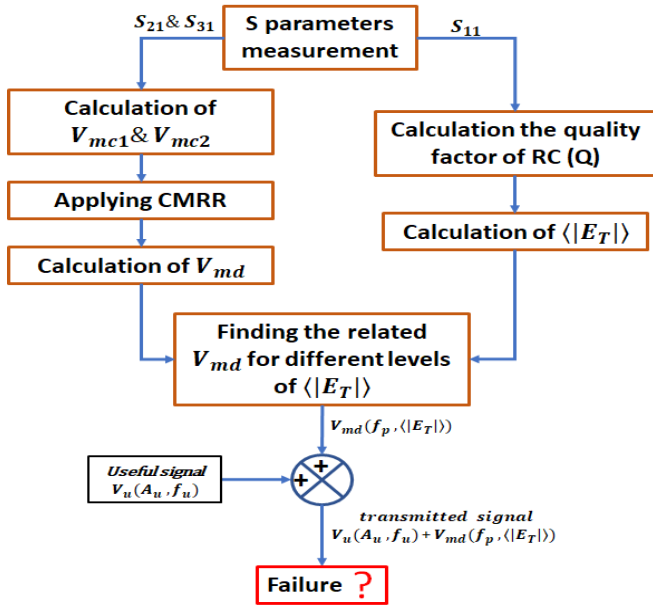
$S_{21}$ & $S_{31}$

S parameters measurement

$S_{11}$

Calculation of $V_{mc1}$ & $V_{mc2}$

Calculation the quality factor of RC (Q)

Applying CMRR

Calculation of $\langle|E_T|\rangle$

Calculation of $V_{md}$

Finding the related $V_{md}$ for different levels of $\langle|E_T|\rangle$

$V_{md}(f_p, \langle|E_T|\rangle)$

Useful signal $V_u(A_u, f_u)$

+

+

transmitted signal $V_u(A_u, f_u) + V_{md}(f_p, \langle|E_T|\rangle)$

Failure ?